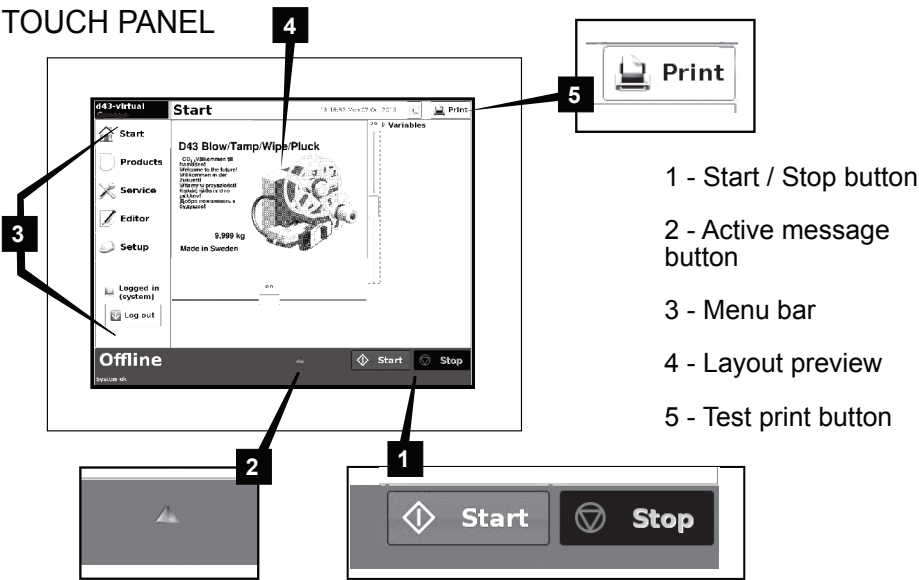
TOUCH PANEL

4

5

Print

d43-virtual

Start

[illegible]

Print

Variables

Start

Products

Service

Editor

Setup

Logged in (system)

Log out

D43 Blow/Tamp/Wipe/Pluck

$CO_2$ Välkommen till framtiden! Welcome to the future! Willkommen in der Zukunft! Witamy w przyszłości! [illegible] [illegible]

9.999 kg

Made in Sweden

Offline

Start

Stop

System ok

3

1 - Start / Stop button

2 - Active message button

3 - Menu bar

4 - Layout preview

5 - Test print button

2

1

Start

Stop